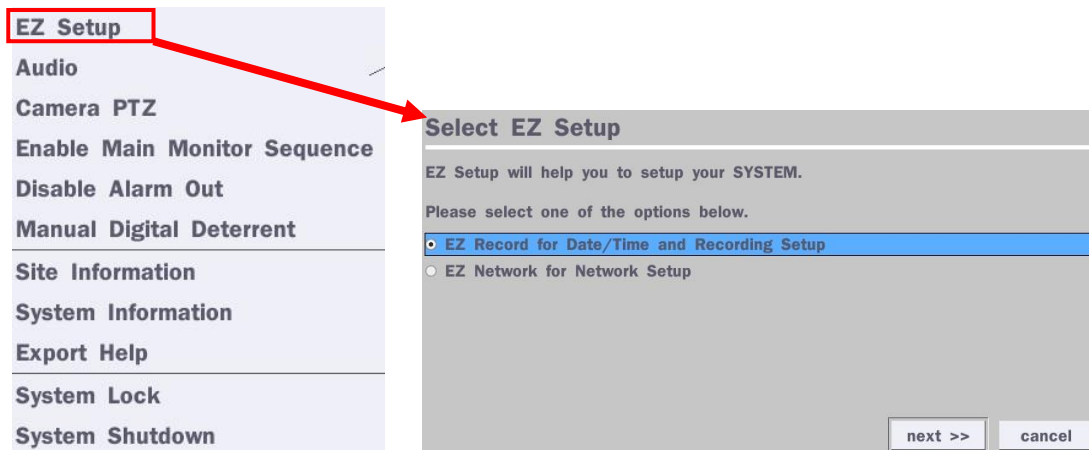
EZ Setup
Audio
Camera PTZ
Enable Main Monitor Sequence
Disable Alarm Out
Manual Digital Deterrent
Site Information
System Information
Export Help
System Lock
System Shutdown

Select EZ Setup

EZ Setup will help you to setup your SYSTEM.

Please select one of the options below.

EZ Record for Date/Time and Recording Setup
EZ Network for Network Setup

next >>
cancel